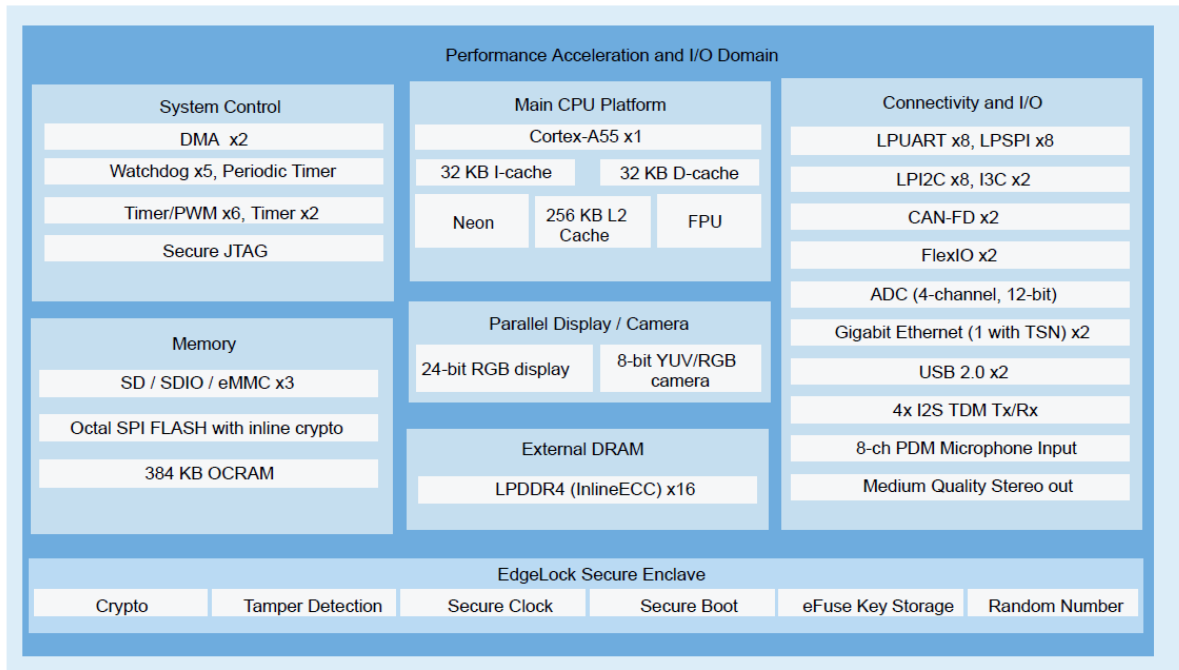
Performance Acceleration and I/O Domain

System Control
DMA x2
Watchdog x5, Periodic Timer
Timer/PWM x6, Timer x2
Secure JTAG

Memory
SD / SDIO / eMMC x3
Octal SPI FLASH with inline crypto
384 KB OCRAM

Main CPU Platform
Cortex-A55 x1
32 KB I-cache
32 KB D-cache
Neon
256 KB L2 Cache
FPU

Parallel Display / Camera
24-bit RGB display
8-bit YUV/RGB camera

External DRAM
LPDDR4 (InlineECC) x16

Connectivity and I/O
LPUART x8, LPSPI x8
LPI2C x8, I3C x2
CAN-FD x2
FlexIO x2
ADC (4-channel, 12-bit)
Gigabit Ethernet (1 with TSN) x2
USB 2.0 x2
4x I2S TDM Tx/Rx
8-ch PDM Microphone Input
Medium Quality Stereo out

EdgeLock Secure Enclave
Crypto
Tamper Detection
Secure Clock
Secure Boot
eFuse Key Storage
Random Number